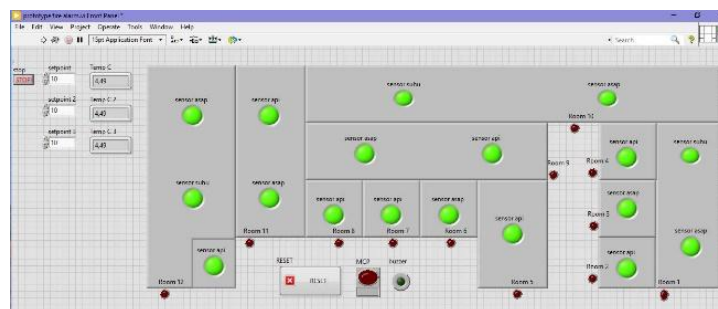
prototype fire alarm.vi Front Panel *

File Edit View Project Operate Tools Window Help

15pt Application Font

Search

stop
STOP

setpoint
10

Temp C
4,40

setpoint 2
10

temp C 2
4,40

setpoint 3
10

temp C 3
4,40

sensor asap

sensor api

sensor suhu

sensor asap

Room 12

sensor asap

sensor api

sensor api

sensor asap

sensor api

Room 11

sensor api

Room 8

sensor api

Room 7

sensor asap

Room 6

sensor api

Room 5

Room 10

Room 9

Room 4

sensor api

sensor asap

Room 3

sensor api

Room 2

sensor api

sensor suhu

sensor asap

Room 1

sensor api

RESET

RESET

MCP

buzzer